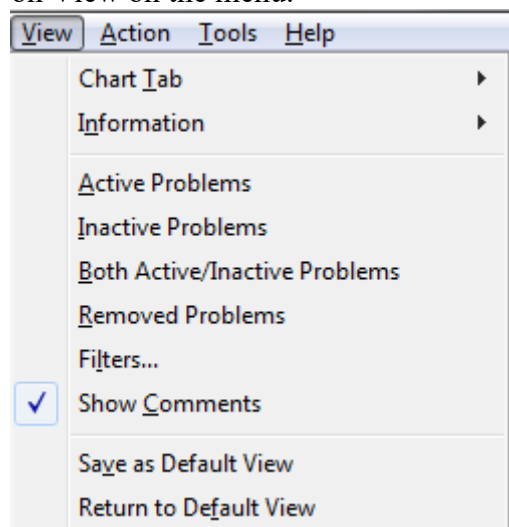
on View on the menu.

View Action Tools Help

Chart Tab
Information

Active Problems
Inactive Problems
Both Active/Inactive Problems
Removed Problems
Filters...
✓ Show Comments

Save as Default View
Return to Default View